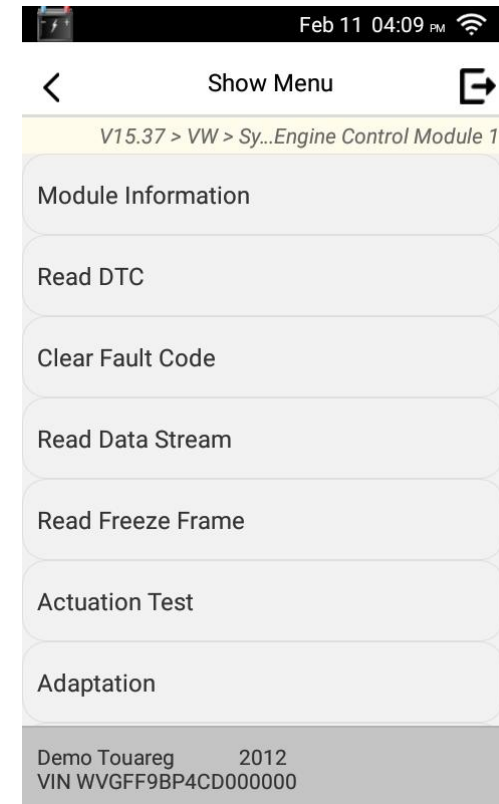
Feb 11 04:09 PM

Show Menu

V15.37 > VW > Sy...Engine Control Module 1

Module Information

Read DTC

Clear Fault Code

Read Data Stream

Read Freeze Frame

Actuation Test

Adaptation

Demo Touareg 2012
VIN WVGFF9BP4CD000000